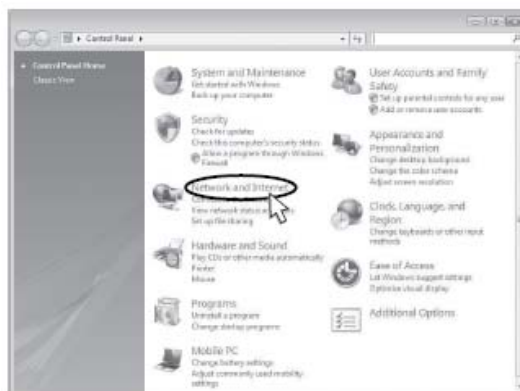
Control Panel ▸

Control Panel Home
Classic View

System and Maintenance
Get started with Windows
Back up your computer

Security
Check for updates
Check this computer's security status
Allow a program through Windows Firewall

Network and Internet
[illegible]
View network status and tasks
Set up file sharing

Hardware and Sound
Play CDs or other media automatically
Printer
Mouse

Programs
Uninstall a program
Change startup programs

Mobile PC
Change battery settings
Adjust commonly used mobility settings

User Accounts and Family Safety
Set up parental controls for any user
Add or remove user accounts

Appearance and Personalization
Change desktop background
Change the color scheme
Adjust screen resolution

Clock, Language, and Region
Change keyboards or other input methods

Ease of Access
Let Windows suggest settings
Optimize visual display

Additional Options